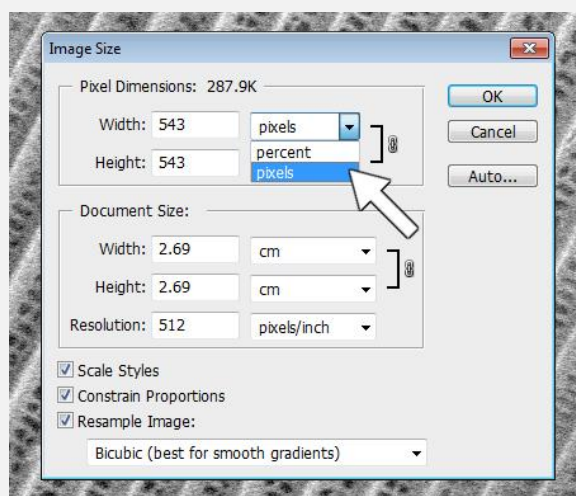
Image Size

Pixel Dimensions: 287.9K

Width: 543 pixels

Height: 543

percent

pixels

OK

Cancel

Auto...

Document Size:

Width: 2.69 cm

Height: 2.69 cm

Resolution: 512 pixels/inch

Scale Styles

Constrain Proportions

Resample Image:

Bicubic (best for smooth gradients)